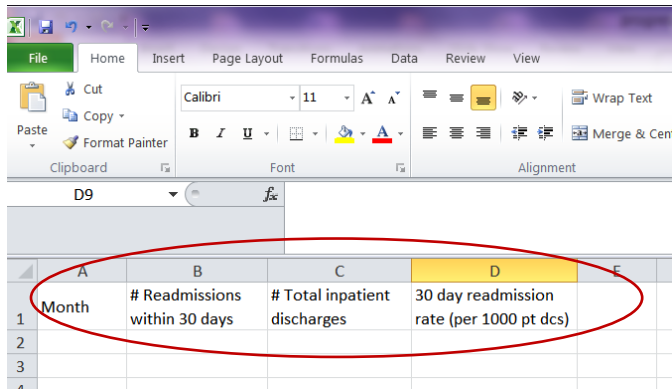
File Home Insert Page Layout Formulas Data Review View

Cut
Copy
Paste
Format Painter
Clipboard

Calibri 11
B I U
Font

Wrap Text
Merge & Cen
Alignment

D9
$f_x$

| | A | B | C | D | E |
|---|---|---|---|---|---|
| 1 | Month | # Readmissions within 30 days | # Total inpatient discharges | 30 day readmission rate (per 1000 pt dcs) | |
| 2 | | | | | |
| 3 | | | | | |
| 4 | | | | | |